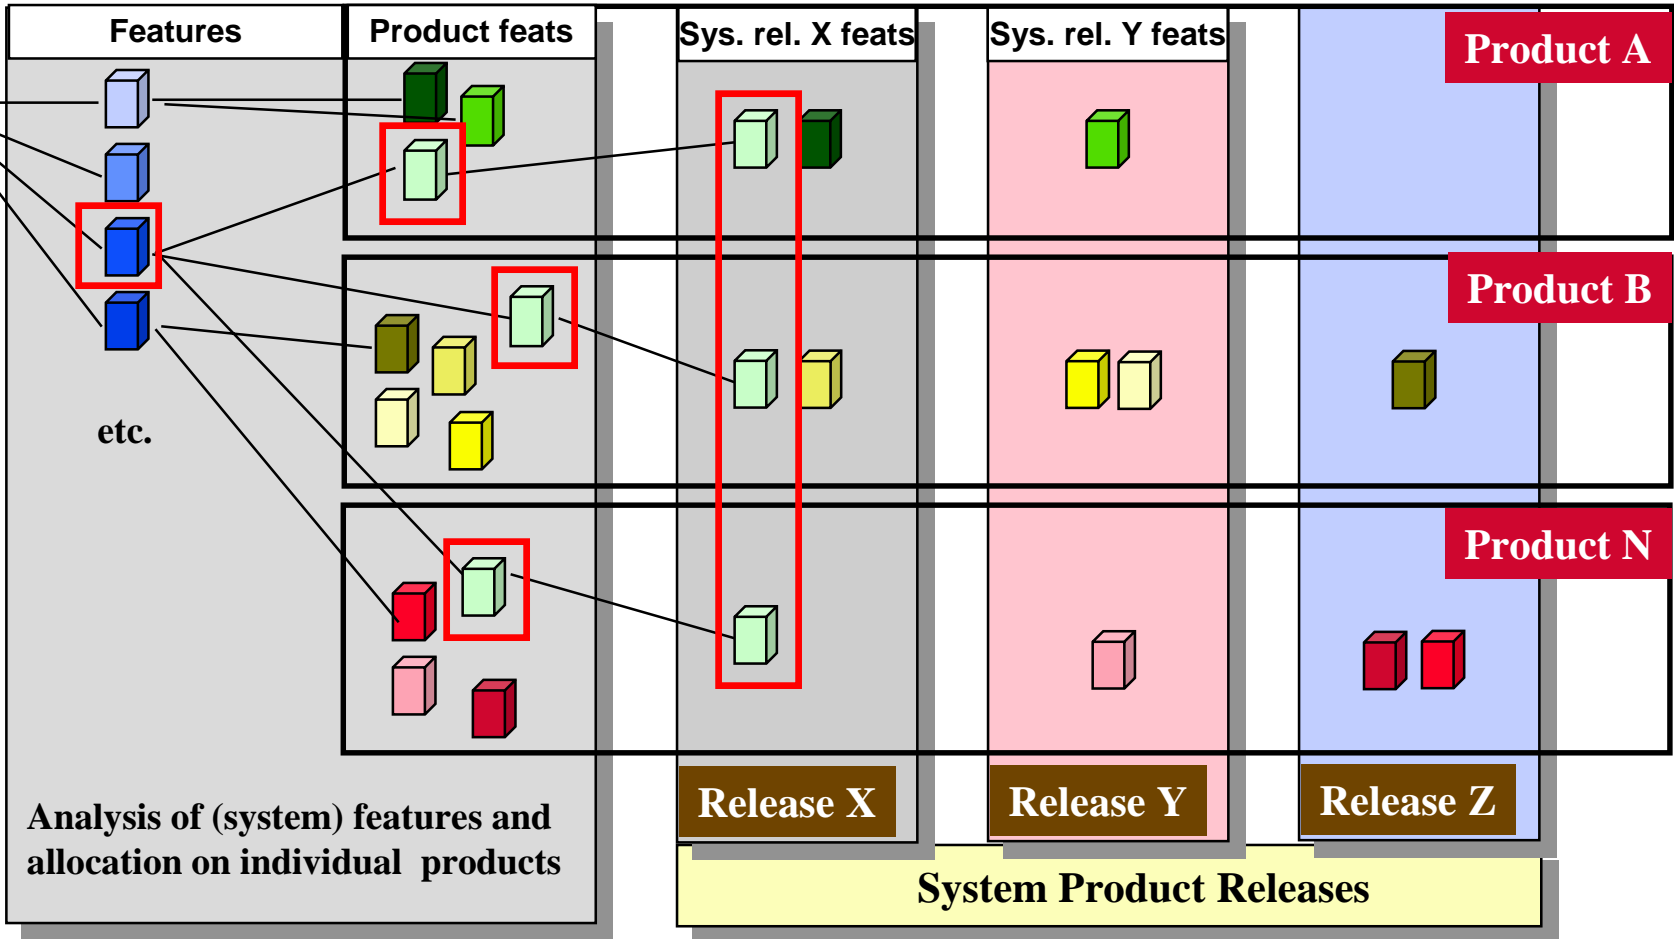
Features

Product feats

Sys. rel. X feats

Sys. rel. Y feats

Product A

Product B

Product N

etc.

Analysis of (system) features and allocation on individual products

Release X

Release Y

Release Z

System Product Releases